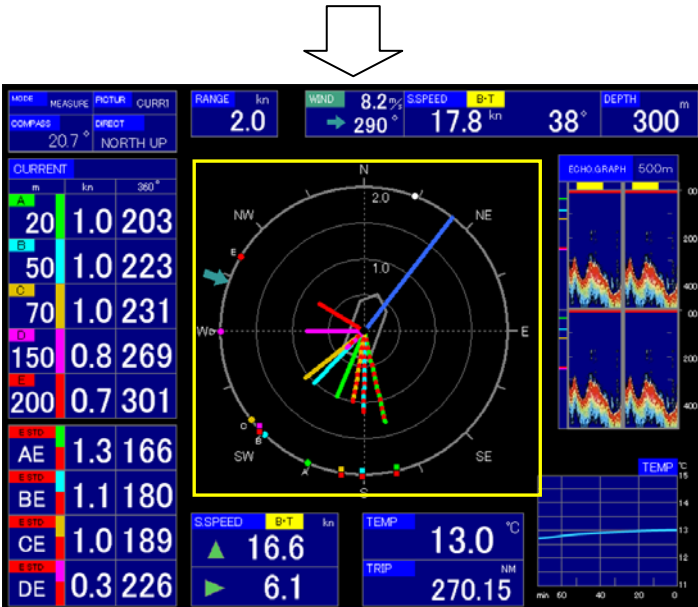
MODE MEASURE PICTUR CURR1
COMPASS 20.7° DIRECT NORTH UP

RANGE kn 2.0

WIND 8.2 m/s 290°

S.SPEED B·T 17.8 kn 38°

DEPTH m 300

CURRENT
| m | kn | 360° |
|---|---|---|
| A 20 | 1.0 | 203 |
| B 50 | 1.0 | 223 |
| C 70 | 1.0 | 231 |
| D 150 | 0.8 | 269 |
| E 200 | 0.7 | 301 |

| E STD AE | 1.3 | 166 |
|---|---|---|
| E STD BE | 1.1 | 180 |
| E STD CE | 1.0 | 189 |
| E STD DE | 0.3 | 226 |

N
NW
NE
2.0
1.0
E
W
SW
SE
S
A
B
C
D
E

ECHO GRAPH 500m
00
200
400
00
200
400

TEMP °C
15
14
13
12
11
min 60 40 20 0

S.SPEED B·T kn
16.6
6.1

TEMP 13.0 °C

TRIP NM 270.15